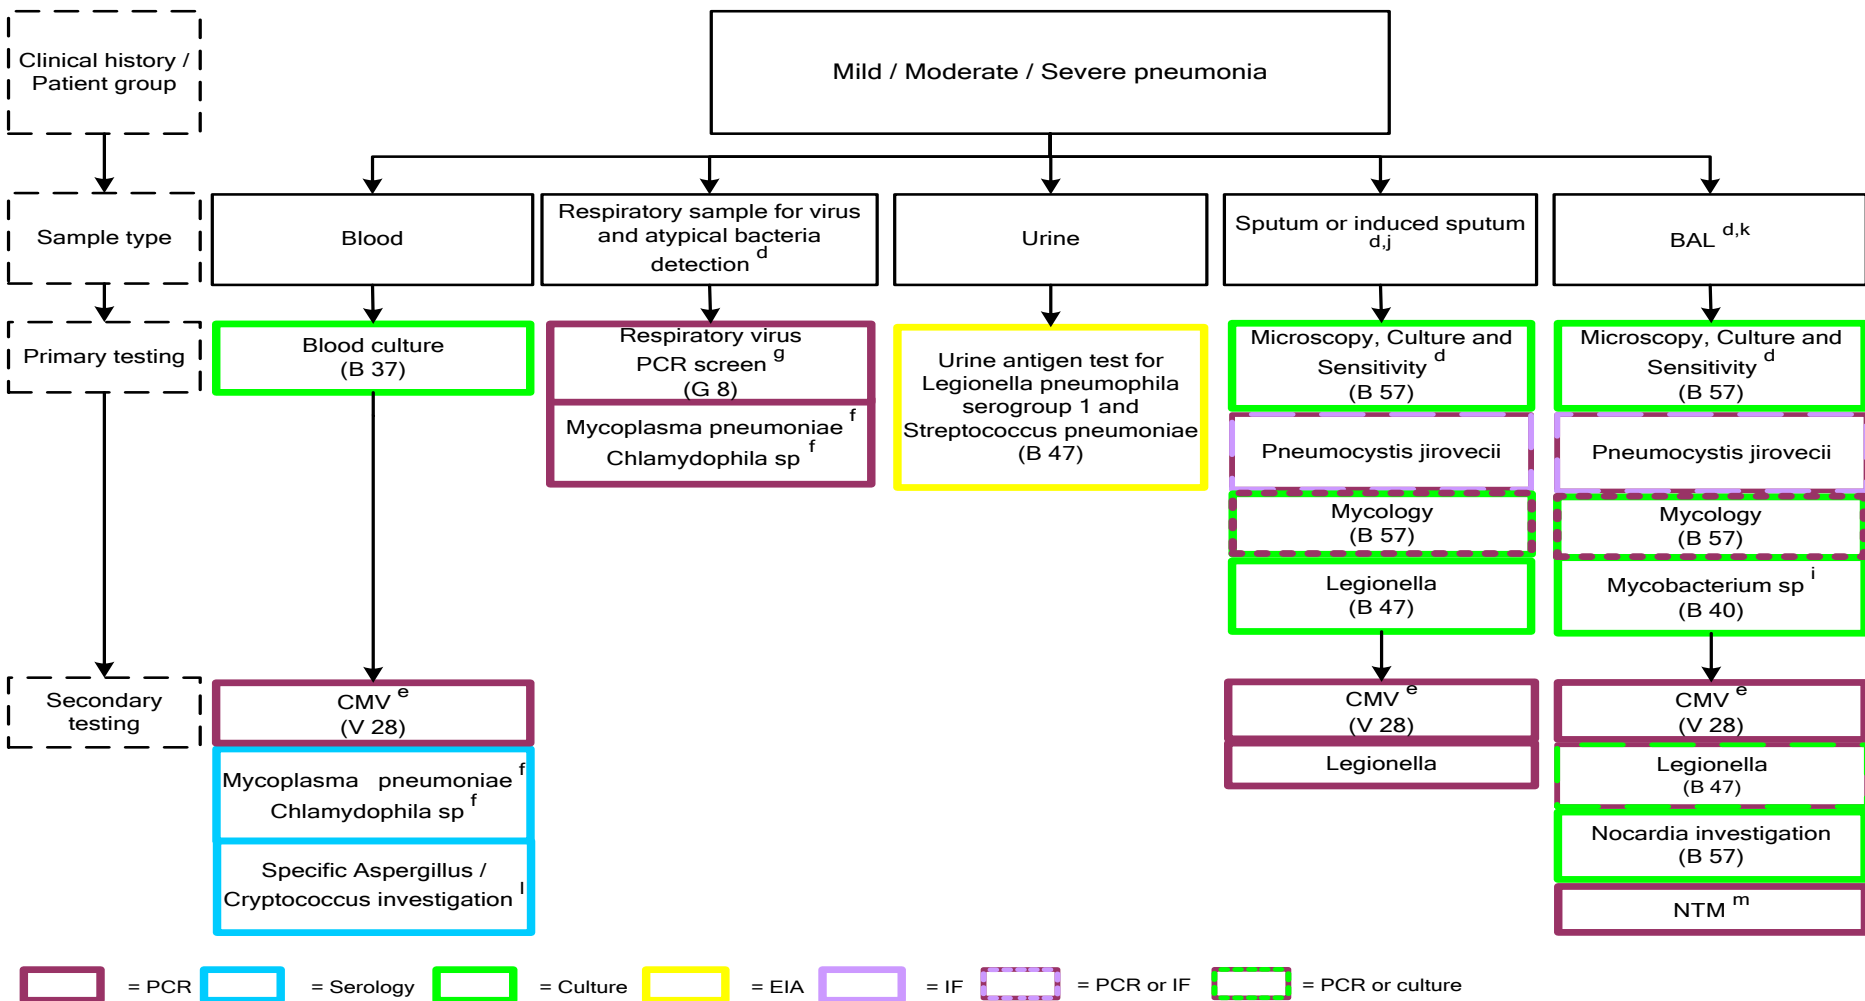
Clinical history / Patient group

Sample type

Primary testing

Secondary testing

Mild / Moderate / Severe pneumonia

Blood

Respiratory sample for virus and atypical bacteria detection $^{d}$

Urine

Sputum or induced sputum $^{d,j}$

BAL $^{d,k}$

Blood culture (B 37)

Respiratory virus PCR screen $^{g}$ (G 8)

Mycoplasma pneumoniae $^{f}$ Chlamydophila sp $^{f}$

Urine antigen test for Legionella pneumophila serogroup 1 and Streptococcus pneumoniae (B 47)

Microscopy, Culture and Sensitivity $^{d}$ (B 57)

Pneumocystis jirovecii

Mycology (B 57)

Legionella (B 47)

Microscopy, Culture and Sensitivity $^{d}$ (B 57)

Pneumocystis jirovecii

Mycology (B 57)

Mycobacterium sp $^{i}$ (B 40)

CMV $^{e}$ (V 28)

Mycoplasma pneumoniae $^{f}$ Chlamydophila sp $^{f}$

Specific Aspergillus / Cryptococcus investigation $^{l}$

CMV $^{e}$ (V 28)

Legionella

CMV $^{e}$ (V 28)

Legionella (B 47)

Nocardia investigation (B 57)

NTM $^{m}$

= PCR = Serology = Culture = EIA = IF = PCR or IF = PCR or culture